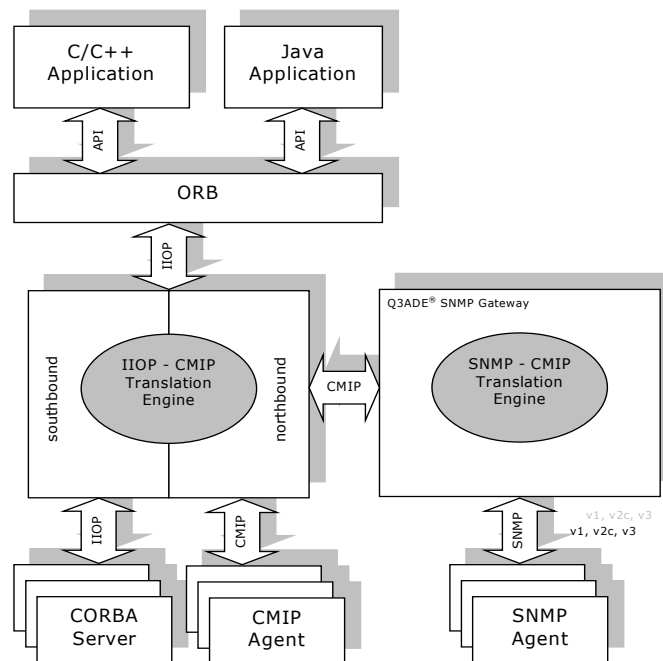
C/C++ Application

Java Application

API

API

ORB

IIOP

southbound

IIOP - CMIP Translation Engine

northbound

CMIP

Q3ADE® SNMP Gateway

SNMP - CMIP Translation Engine

IIOP

CMIP

SNMP

v1, v2c, v3

v1, v2c, v3

CORBA Server

CMIP Agent

SNMP Agent